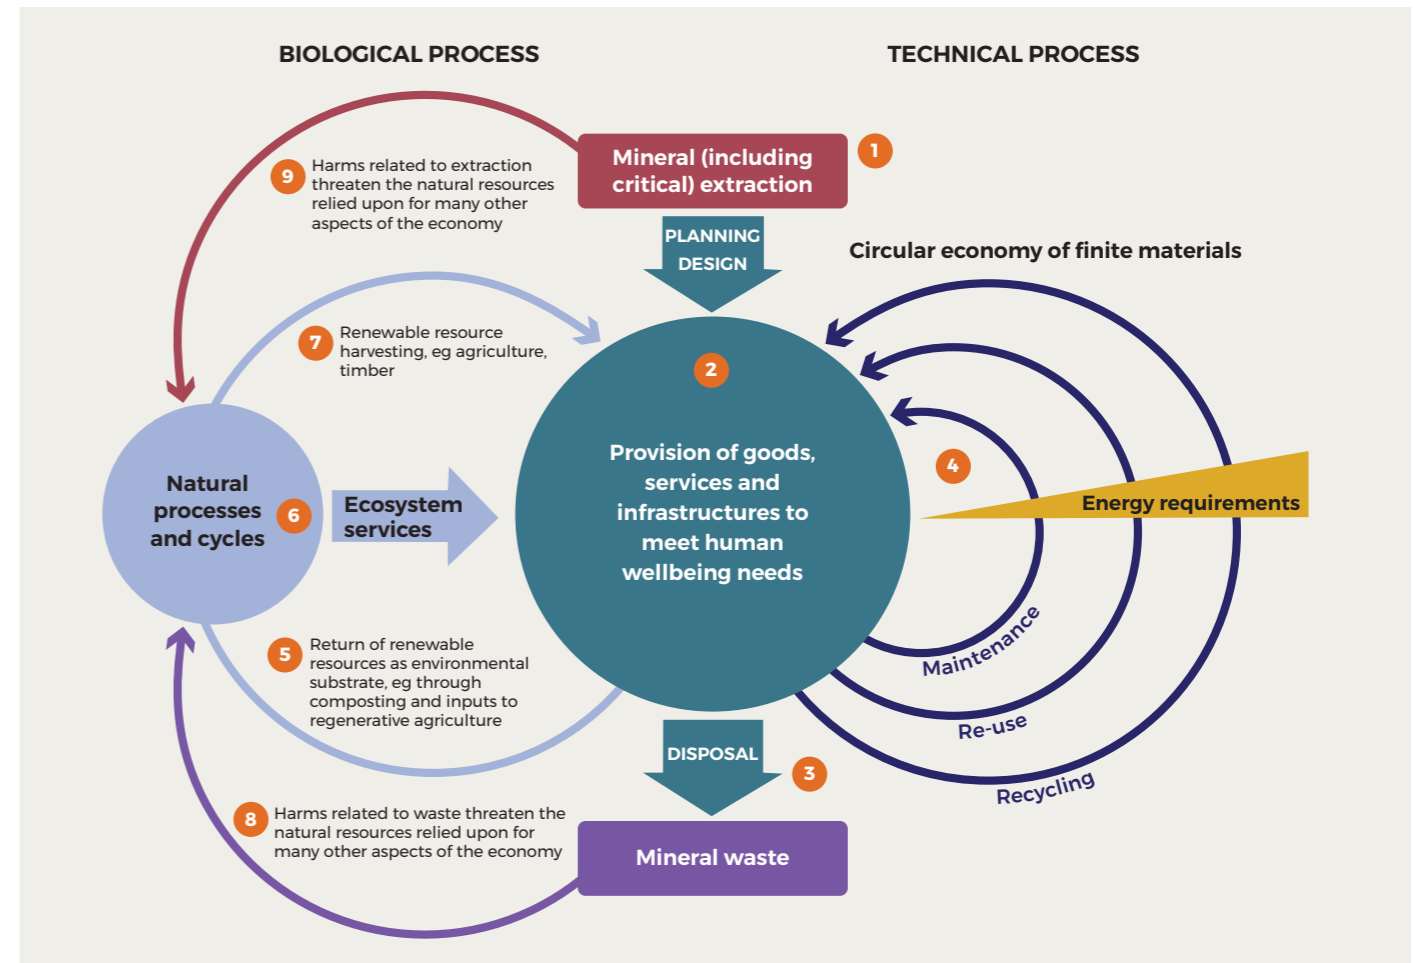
BIOLOGICAL PROCESS

TECHNICAL PROCESS

9 Harms related to extraction threaten the natural resources relied upon for many other aspects of the economy

Mineral (including critical) extraction 1

PLANNING DESIGN

Circular economy of finite materials

7 Renewable resource harvesting, eg agriculture, timber

2

Provision of goods, services and infrastructures to meet human wellbeing needs

4

Energy requirements

Natural processes and cycles 6

Ecosystem services

5 Return of renewable resources as environmental substrate, eg through composting and inputs to regenerative agriculture

Maintenance

Re-use

Recycling

DISPOSAL 3

8 Harms related to waste threaten the natural resources relied upon for many other aspects of the economy

Mineral waste